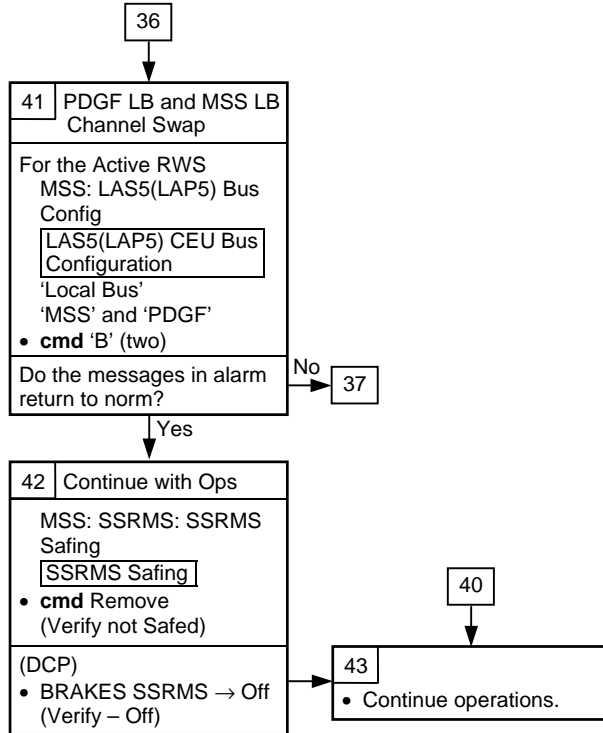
36

41 PDGF LB and MSS LB Channel Swap

For the Active RWS
MSS: LAS5(LAP5) Bus Config
LAS5(LAP5) CEU Bus Configuration
'Local Bus'
'MSS' and 'PDGF'
• **cmd** 'B' (two)

Do the messages in alarm return to norm?

No

37

Yes

42 Continue with Ops

MSS: SSRMS: SSRMS Safing
SSRMS Safing
• **cmd** Remove
(Verify not Safed)

(DCP)
• BRAKES SSRMS $\rightarrow$ Off
(Verify – Off)

40

43
• Continue operations.